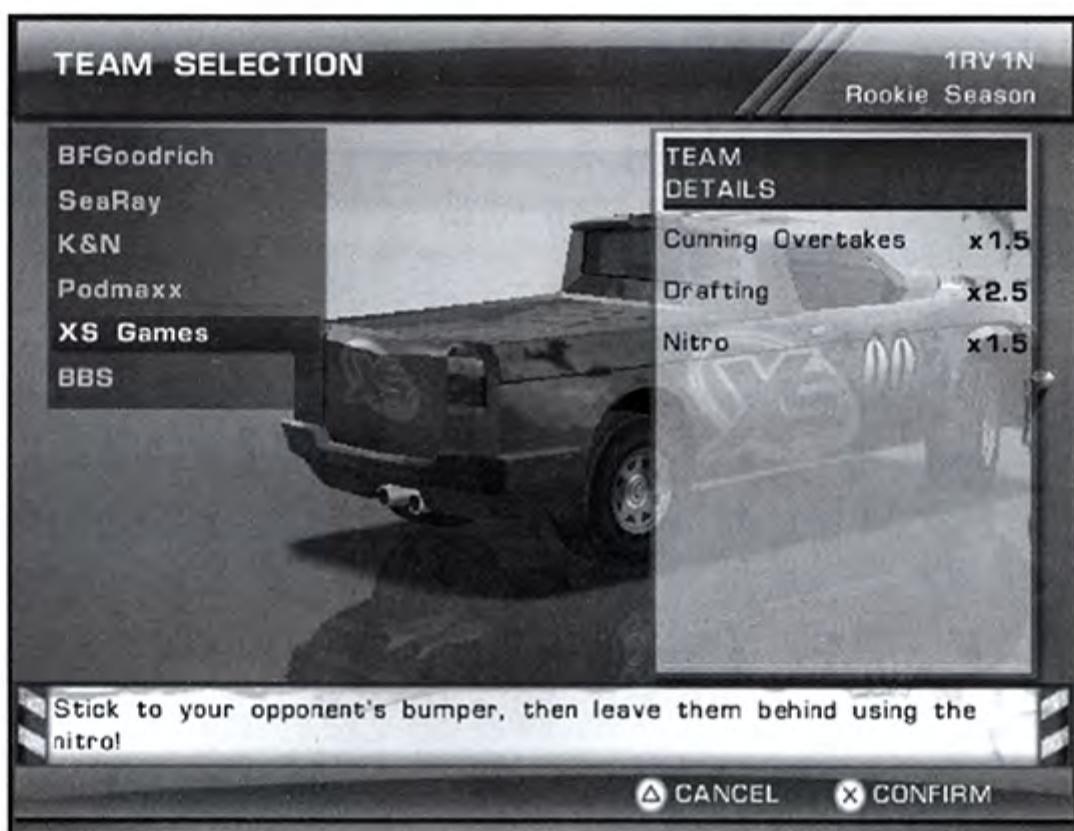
TEAM SELECTION

1RV1N
Rookie Season

BFGoodrich
SeaRay
K&N
Podmaxx
XS Games
BBS

TEAM DETAILS

| Cunning Overtakes | x1.5 |
|---|---|
| Drafting | x2.5 |
| Nitro | x1.5 |

Stick to your opponent's bumper, then leave them behind using the nitro!

CANCEL CONFIRM